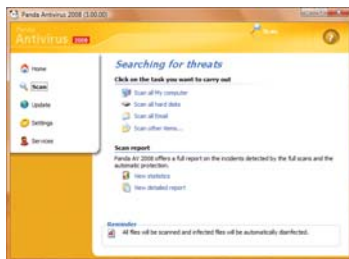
Panda Antivirus 2008 (3.00.00)

Panda Antivirus 2008

Scan

Home

Scan

Update

Settings

Services

Searching for threats

Click on the task you want to carry out

Scan all My computer

Scan all hard disks

Scan all Email

Scan other items...

Scan report

Panda AV 2008 offers a full report on the incidents detected by the full scans and the automatic protection.

View statistics

View detailed report

Reminder

All files will be scanned and infected files will be automatically disinfected.